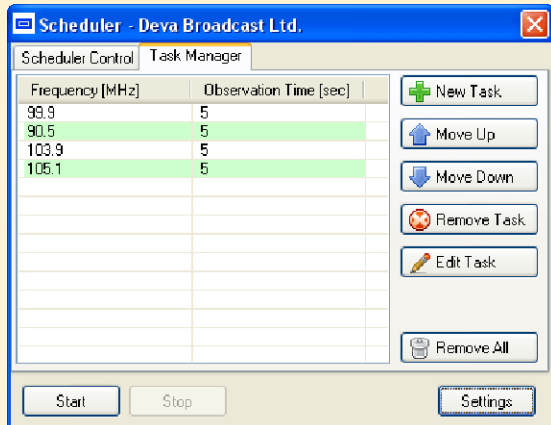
Scheduler - Deva Broadcast Ltd.

Scheduler Control | Task Manager

| Frequency [MHz] | Observation Time [sec] |
|---|---|
| 99.9 | 5 |
| 90.5 | 5 |
| 103.9 | 5 |
| 105.1 | 5 |

New Task
Move Up
Move Down
Remove Task
Edit Task
Remove All

Start
Stop
Settings